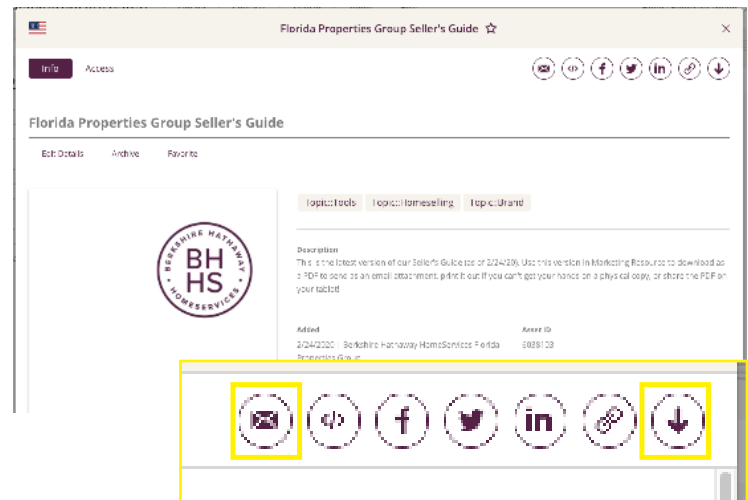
Florida Properties Group Seller's Guide ☆

Info Access

Florida Properties Group Seller's Guide

Edit Details Archive Favorite

Topic::Tools Topic::Homeselling Topic::Brand

BERKSHIRE HATHAWAY BH HS HOMESERVICES

Description
This is the latest version of our Seller's Guide (as of 2/24/20). Use this version in Marketing Resources to download as a PDF to send as an email attachment, print it out if you can't get your hands on a physical copy, or share the PDF on your tablet!

Added
2/24/2020 | Berkshire Hathaway HomeServices Florida Properties Group

Asset ID
5028103